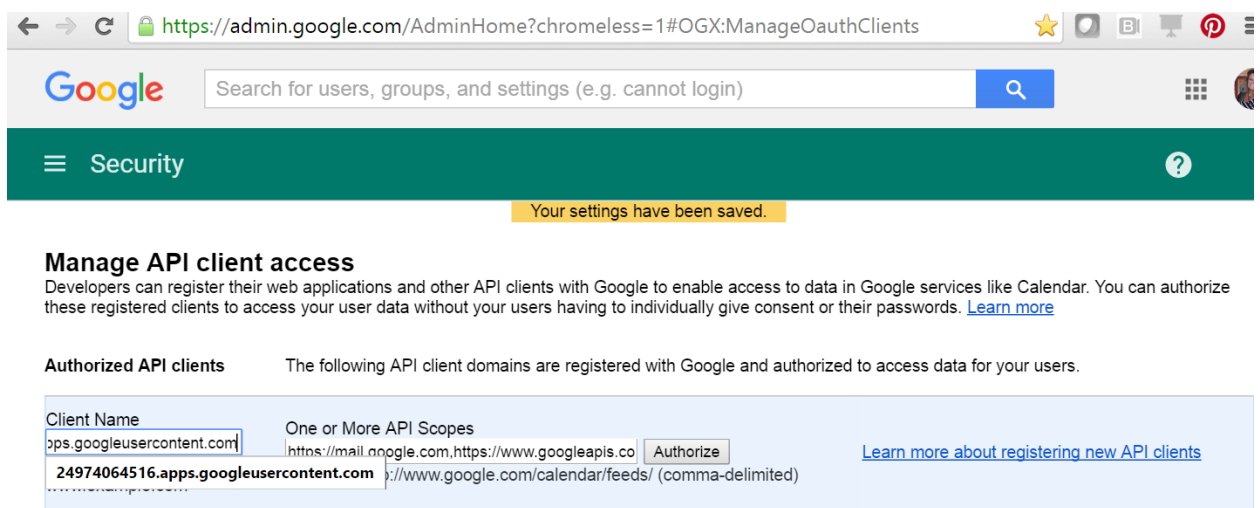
https://admin.google.com/AdminHome?chromeless=1#OGX:ManageOauthClients

Google

Search for users, groups, and settings (e.g. cannot login)

Security

Your settings have been saved.

Manage API client access

Developers can register their web applications and other API clients with Google to enable access to data in Google services like Calendar. You can authorize these registered clients to access your user data without your users having to individually give consent or their passwords. Learn more

Authorized API clients

The following API client domains are registered with Google and authorized to access data for your users.

Client Name

pps.googleusercontent.com

24974064516.apps.googleusercontent.com

www.example.com

One or More API Scopes

https://mail.google.com,https://www.googleapis.co

Authorize

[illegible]://www.google.com/calendar/feeds/ (comma-delimited)

Learn more about registering new API clients